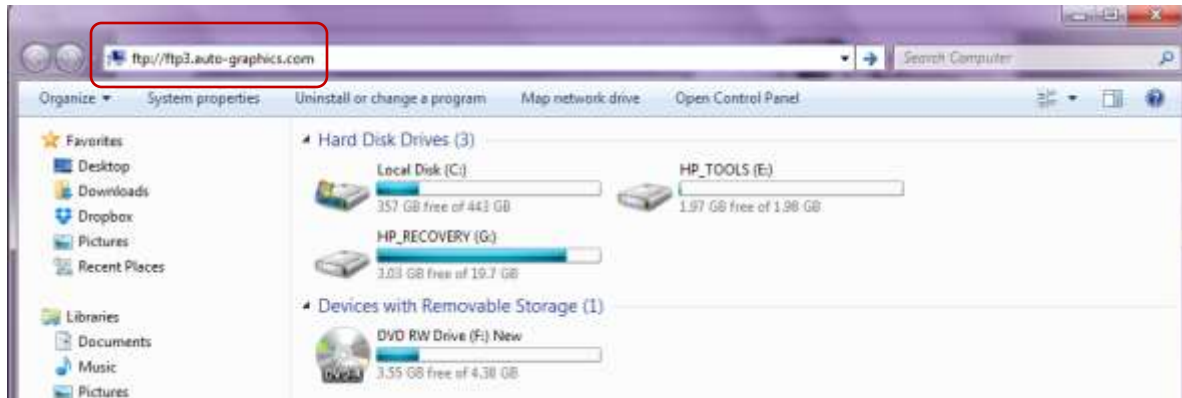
ftp://ftp3.auto-graphics.com

Search Computer

Organize ▾ System properties Uninstall or change a program Map network drive Open Control Panel

Favorites
Desktop
Downloads
Dropbox
Pictures
Recent Places

Libraries
Documents
Music
Pictures

Hard Disk Drives (3)

Local Disk (C:)
357 GB free of 443 GB

HP_TOOLS (E:)
1.97 GB free of 1.98 GB

HP_RECOVERY (G:)
3.03 GB free of 19.7 GB

Devices with Removable Storage (1)

DVD RW Drive (F:) New
3.55 GB free of 4.38 GB

DVD-R